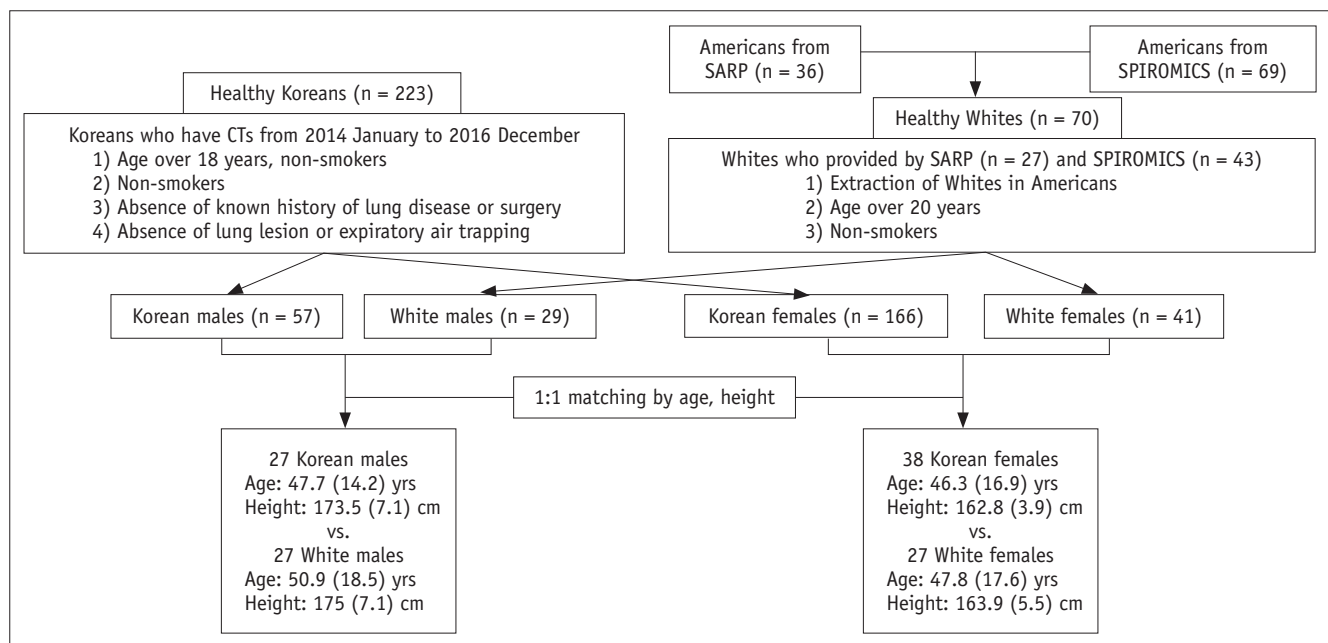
Americans from SARP (n = 36)

Americans from SPIROMICS (n = 69)

Healthy Koreans (n = 223)

Koreans who have CTs from 2014 January to 2016 December
1) Age over 18 years, non-smokers
2) Non-smokers
3) Absence of known history of lung disease or surgery
4) Absence of lung lesion or expiratory air trapping

Healthy Whites (n = 70)

Whites who provided by SARP (n = 27) and SPIROMICS (n = 43)
1) Extraction of Whites in Americans
2) Age over 20 years
3) Non-smokers

Korean males (n = 57)

White males (n = 29)

Korean females (n = 166)

White females (n = 41)

1:1 matching by age, height

27 Korean males
Age: 47.7 (14.2) yrs
Height: 173.5 (7.1) cm
vs.
27 White males
Age: 50.9 (18.5) yrs
Height: 175 (7.1) cm

38 Korean females
Age: 46.3 (16.9) yrs
Height: 162.8 (3.9) cm
vs.
27 White females
Age: 47.8 (17.6) yrs
Height: 163.9 (5.5) cm